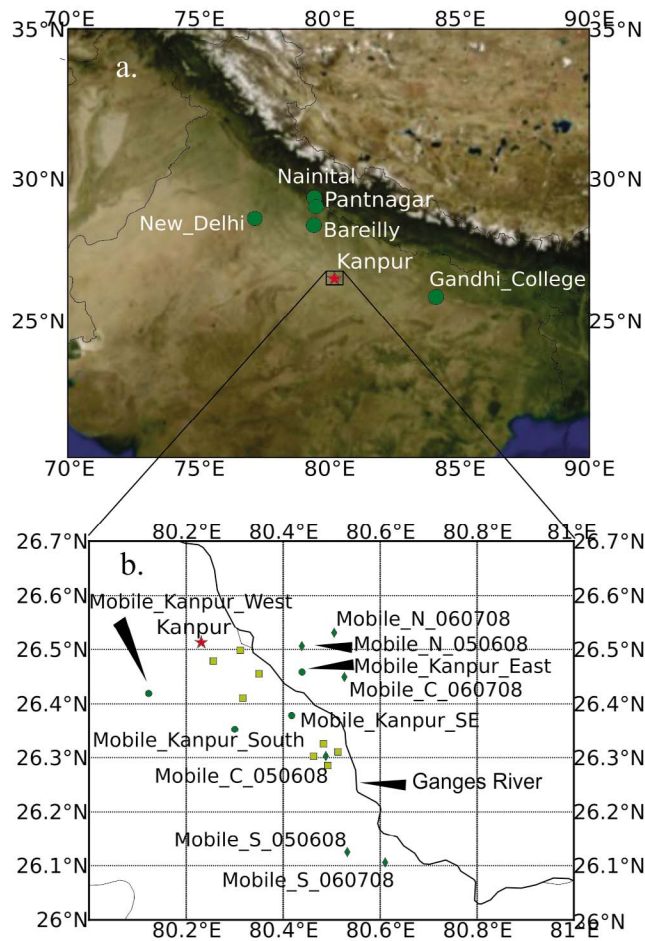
a.

70°E 75°E 80°E 85°E 90°E

35°N 35°N

30°N 30°N

25°N 25°N

70°E 75°E 80°E 85°E 90°E

Nainital
Pantnagar
New_Delhi
Bareilly
Kanpur
Gandhi_College

b.

80.2°E 80.4°E 80.6°E 80.8°E 81°E

26.7°N 26.7°N
26.6°N 26.6°N
26.5°N 26.5°N
26.4°N 26.4°N
26.3°N 26.3°N
26.2°N 26.2°N
26.1°N 26.1°N
26°N 26°N

80.2°E 80.4°E 80.6°E 80.8°E 81°E

Mobile_Kanpur_West
Kanpur
Mobile_N_060708
Mobile_N_050608
Mobile_Kanpur_East
Mobile_C_060708
Mobile_Kanpur_SE
Mobile_Kanpur_South
Mobile_C_050608
Ganges River
Mobile_S_050608
Mobile_S_060708